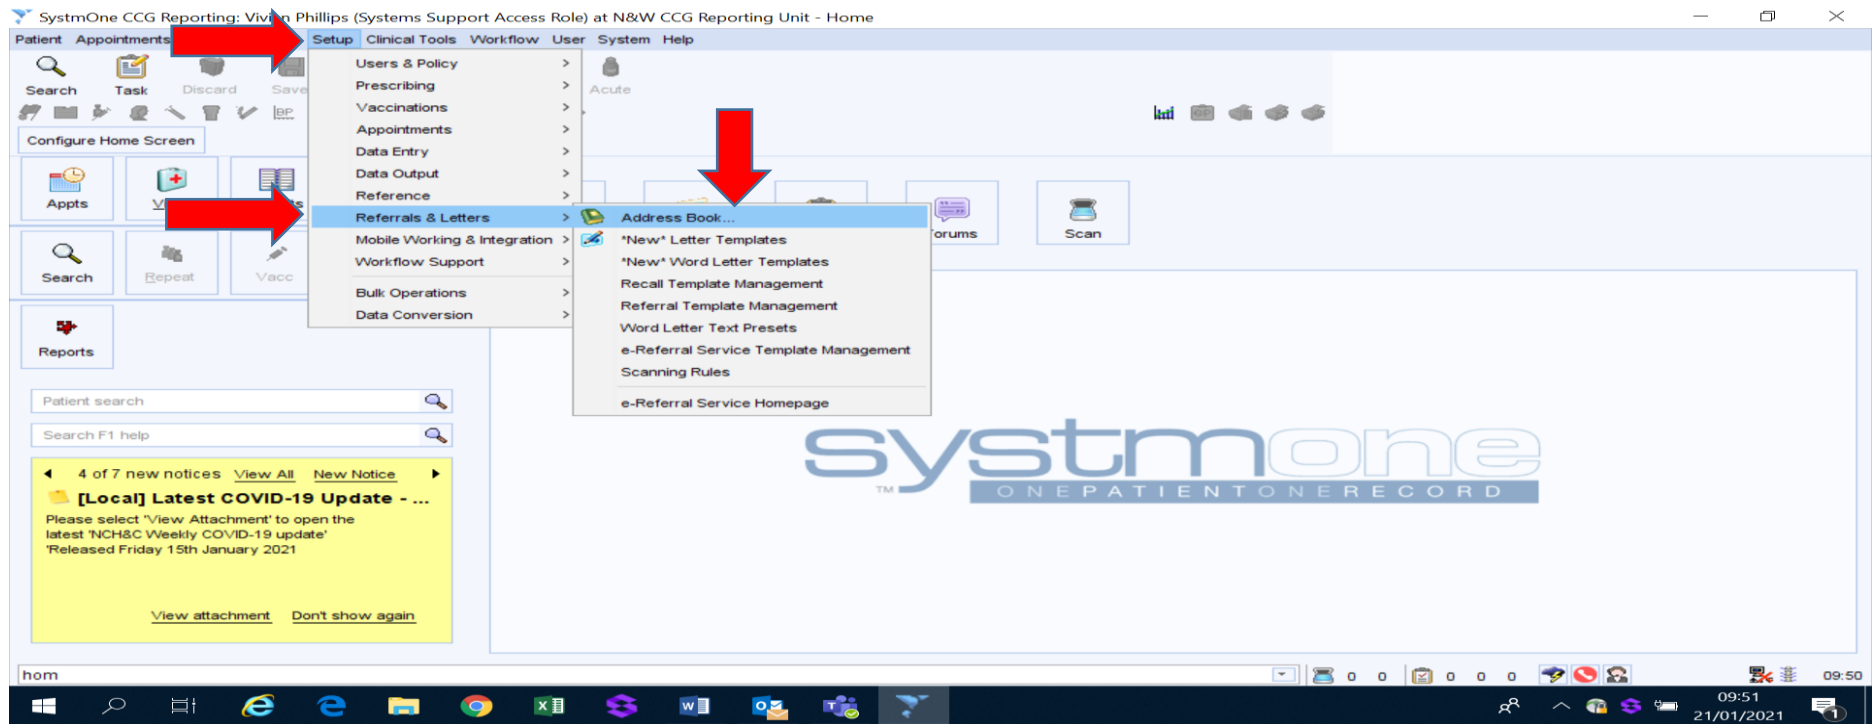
SystmOne CCG Reporting: Viv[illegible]n Phillips (Systems Support Access Role) at N&W CCG Reporting Unit - Home

Patient Appointments Setup Clinical Tools Workflow User System Help

Search Task Discard Save Acute

Configure Home Screen

Appts V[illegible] Search Repeat Vacc Reports

Users & Policy
Prescribing
Vaccinations
Appointments
Data Entry
Data Output
Reference
Referrals & Letters
Mobile Working & Integration
Workflow Support
Bulk Operations
Data Conversion

Address Book...
*New* Letter Templates
*New* Word Letter Templates
Recall Template Management
Referral Template Management
Word Letter Text Presets
e-Referral Service Template Management
Scanning Rules
e-Referral Service Homepage

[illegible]orums Scan

Patient search

Search F1 help

4 of 7 new notices View All New Notice

[Local] Latest COVID-19 Update - ...

Please select 'View Attachment' to open the latest 'NCH&C Weekly COVID-19 update' 'Released Friday 15th January 2021

View attachment Don't show again

systmone
TM
ONEPATIENTONERECORD

hom

0 0 0 0 0

09:50

09:51
21/01/2021